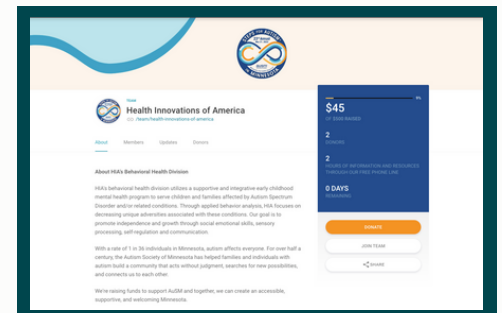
Team

Health Innovations of America

/team/health-innovations-of-america

About Members Updates Donors

About HIA's Behavioral Health Division

HIA's behavioral health division utilizes a supportive and integrative early childhood mental health program to serve children and families affected by Autism Spectrum Disorder and/or related conditions. Through applied behavior analysis, HIA focuses on decreasing unique adversities associated with these conditions. Our goal is to promote independence and growth through social emotional skills, sensory processing, self-regulation and communication.

With a rate of 1 in 36 individuals in Minnesota, autism affects everyone. For over half a century, the Autism Society of Minnesota has helped families and individuals with autism build a community that acts without judgment, searches for new possibilities, and connects us to each other.

We're raising funds to support AuSM and together, we can create an accessible, supportive, and welcoming Minnesota.

$45
OF $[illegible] RAISED

2
DONORS

2
HOURS OF INFORMATION AND RESOURCES THROUGH OUR FREE PHONE LINE

0 DAYS
REMAINING

DONATE

JOIN TEAM

SHARE